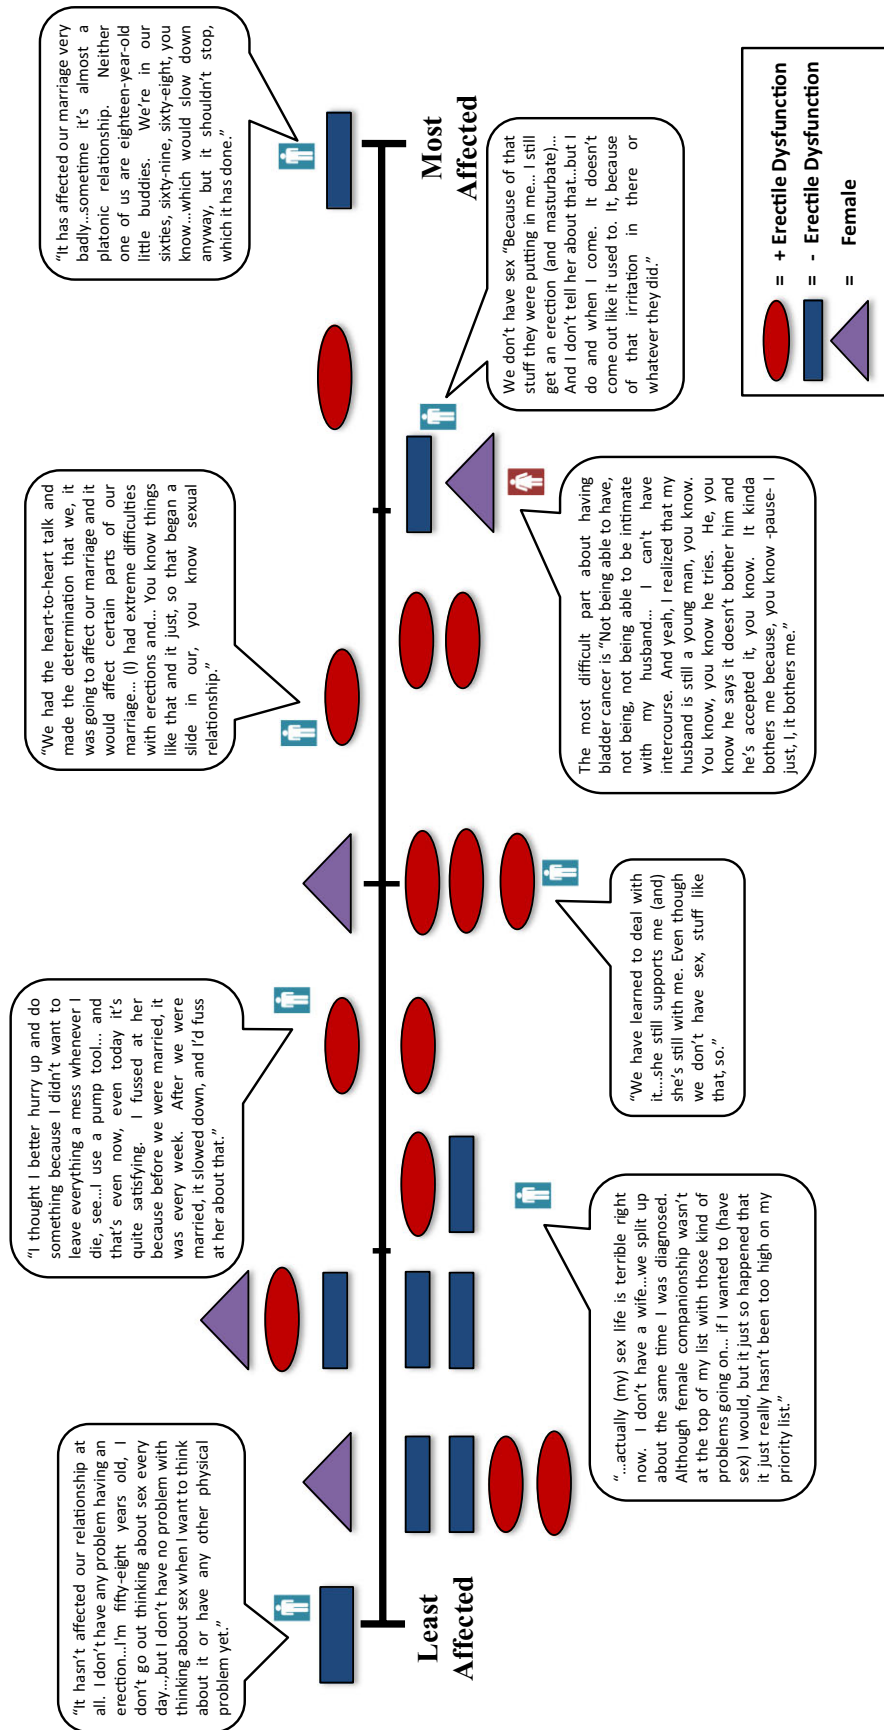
Least Affected

Most Affected

= + Erectile Dysfunction
= - Erectile Dysfunction
= Female

"It hasn't affected our relationship at all. I don't have any problem having an erection...I'm fifty-eight years old, I don't go out thinking about sex every day...,but I don't have no problem with thinking about sex when I want to think about it or have any other physical problem yet."

"...actually (my) sex life is terrible right now. I don't have a wife...we split up about the same time I was diagnosed. Although female companionship wasn't at the top of my list with those kind of problems going on... if I wanted to (have sex) I would, but it just so happened that it just really hasn't been too high on my priority list."

"I thought I better hurry up and do something because I didn't want to leave everything a mess whenever I die, see...I use a pump tool... and that's even now, even today it's quite satisfying. I fussed at her because before we were married, it was every week. After we were married, it slowed down, and I'd fuss at her about that."

"We have learned to deal with it...she still supports me (and) she's still with me. Even though we don't have sex, stuff like that, so."

"We had the heart-to-heart talk and made the determination that we, it was going to affect our marriage and it would affect certain parts of our marriage... (I) had extreme difficulties with erections and... You know things like that and it just, so that began a slide in our, you know sexual relationship."

The most difficult part about having bladder cancer is "Not being able to have, not being, not being able to be intimate with my husband... I can't have intercourse. And yeah, I realized that my husband is still a young man, you know. You know, you know he tries. He, you know he says it doesn't bother him and he's accepted it, you know. It kinda bothers me because, you know -pause- I just, I, it bothers me."

We don't have sex "Because of that stuff they were putting in me... I still get an erection (and masturbate)... And I don't tell her about that...but I do and when I come. It doesn't come out like it used to. So, because of that irritation in there or whatever they did."

"It has affected our marriage very badly...sometime it's almost a platonic relationship. Neither one of us are eighteen-year-old little buddies. We're in our sixties, sixty-nine, sixty-eight, you know...which would slow down anyway, but it shouldn't stop, which it has done."